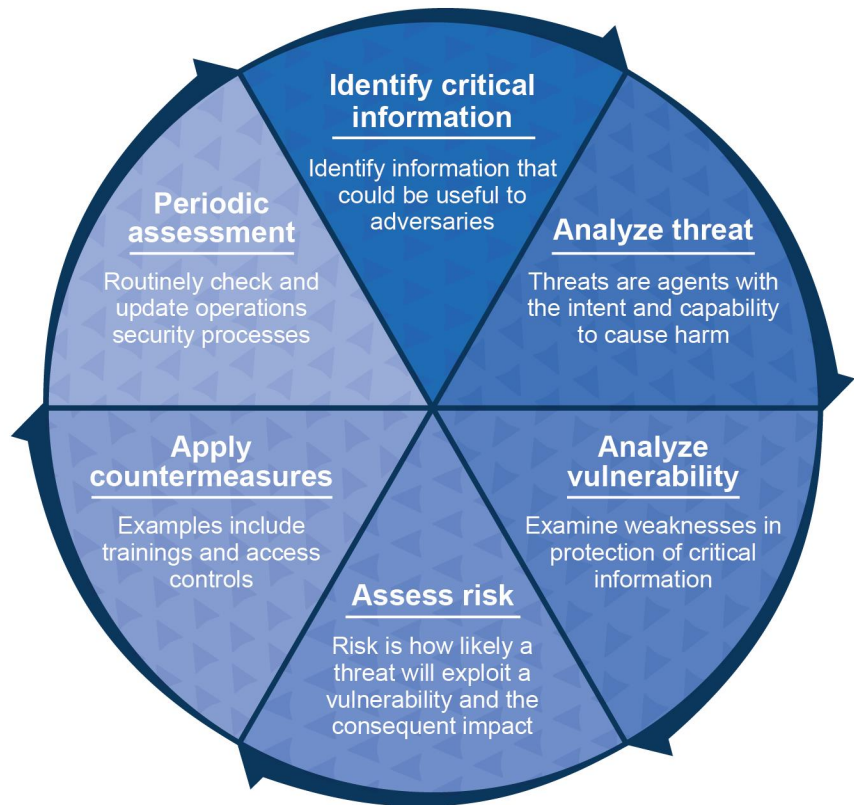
Identify critical information

Identify information that could be useful to adversaries

Analyze threat

Threats are agents with the intent and capability to cause harm

Analyze vulnerability

Examine weaknesses in protection of critical information

Assess risk

Risk is how likely a threat will exploit a vulnerability and the consequent impact

Apply countermeasures

Examples include trainings and access controls

Periodic assessment

Routinely check and update operations security processes